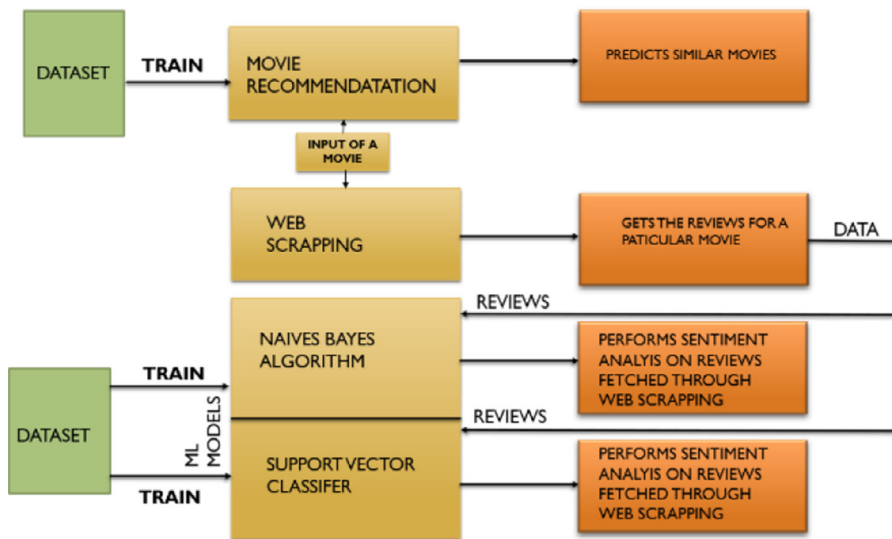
DATASET

TRAIN

MOVIE RECOMMENDATATION

PREDICTS SIMILAR MOVIES

INPUT OF A MOVIE

WEB SCRAPPING

GETS THE REVIEWS FOR A PATICULAR MOVIE

DATA

REVIEWS

NAIVES BAYES ALGORITHM

PERFORMS SENTIMENT ANALYIS ON REVIEWS FETCHED THROUGH WEB SCRAPPING

TRAIN

DATASET

ML MODELS

REVIEWS

SUPPORT VECTOR CLASSIFER

TRAIN

PERFORMS SENTIMENT ANALYIS ON REVIEWS FETCHED THROUGH WEB SCRAPPING